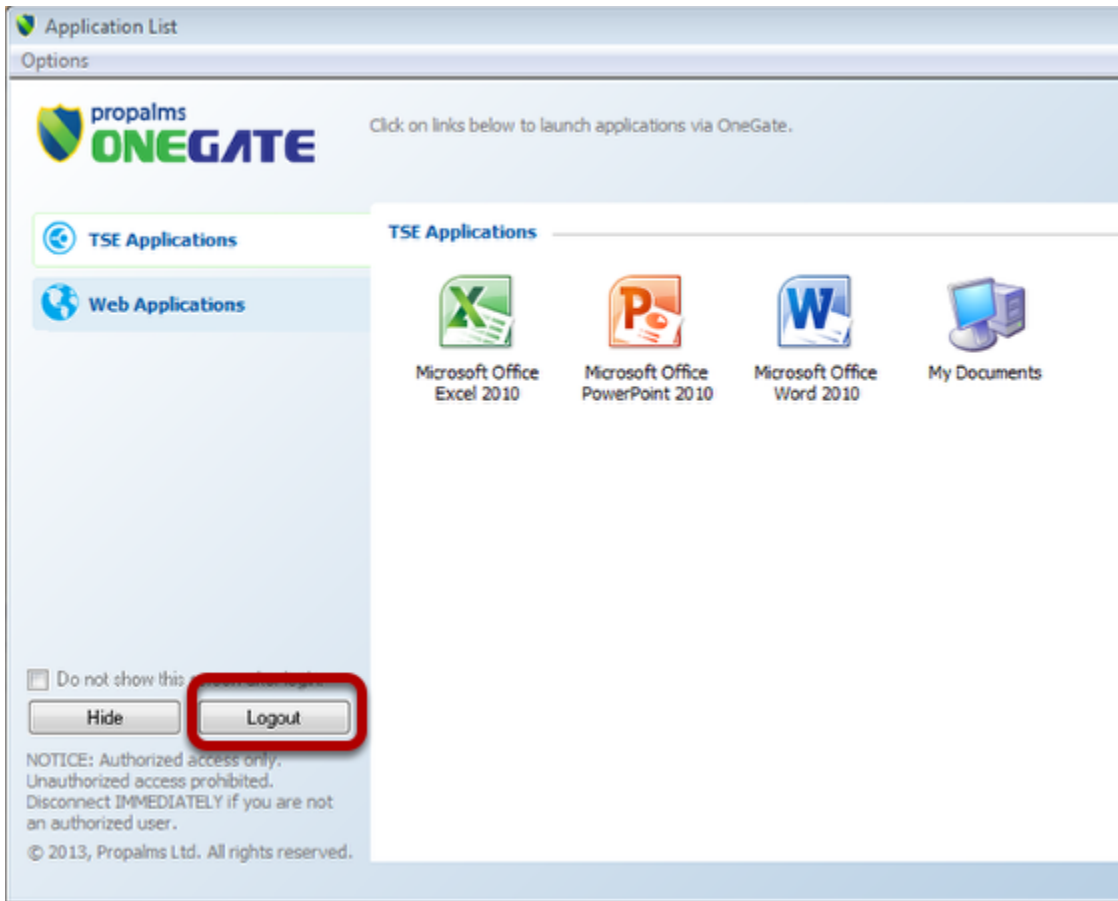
Application List
Options

propalms
ONEGATE

Click on links below to launch applications via OneGate.

TSE Applications
Web Applications

TSE Applications

Microsoft Office Excel 2010
Microsoft Office PowerPoint 2010
Microsoft Office Word 2010
My Documents

Do not show this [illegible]

Hide
Logout

NOTICE: Authorized access only. Unauthorized access prohibited. Disconnect IMMEDIATELY if you are not an authorized user.

© 2013, Propalms Ltd. All rights reserved.